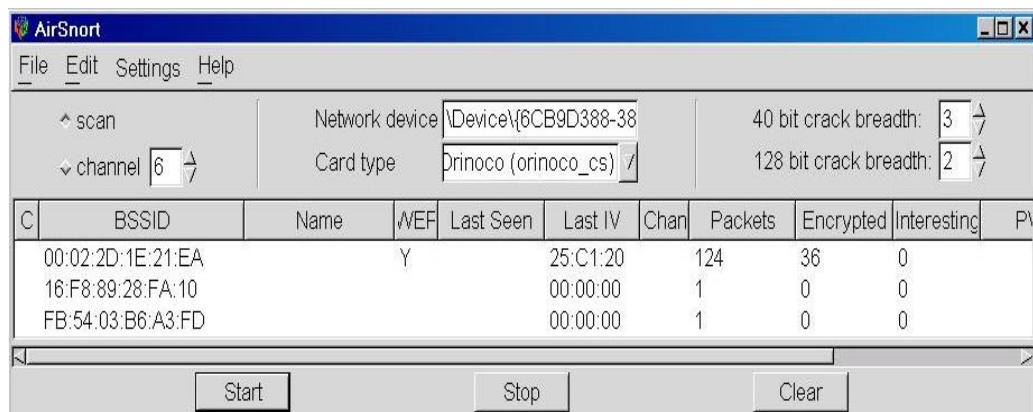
AirSnort

File Edit Settings Help

scan

channel 6

Network device \Device\{6CB9D388-38

Card type Orinoco (orinoco_cs)

40 bit crack breadth: 3

128 bit crack breadth: 2

| C | BSSID | Name | WEP | Last Seen | Last IV | Chan | Packets | Encrypted | Interesting | PV |
|---|---|---|---|---|---|---|---|---|---|---|
| | 00:02:2D:1E:21:EA | | Y | | 25:C1:20 | | 124 | 36 | 0 | |
| | 16:F8:89:28:FA:10 | | | | 00:00:00 | | 1 | 0 | 0 | |
| | FB:54:03:B6:A3:FD | | | | 00:00:00 | | 1 | 0 | 0 | |

Start

Stop

Clear